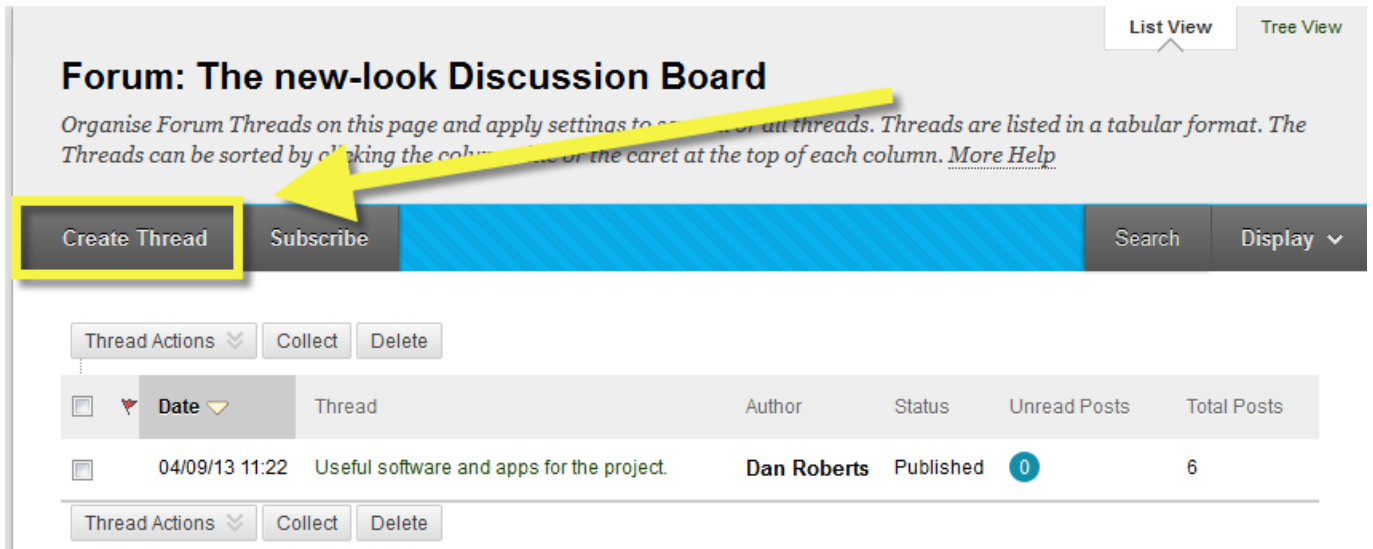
List View Tree View

Forum: The new-look Discussion Board

Organise Forum Threads on this page and apply settings to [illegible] threads. Threads are listed in a tabular format. The Threads can be sorted by clicking the colu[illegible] or the caret at the top of each column. More Help

Create Thread Subscribe Search Display

Thread Actions Collect Delete

| | | Date | Thread | Author | Status | Unread Posts | Total Posts |
|---|---|---|---|---|---|---|---|
| | | 04/09/13 11:22 | Useful software and apps for the project. | Dan Roberts | Published | 0 | 6 |

Thread Actions Collect Delete